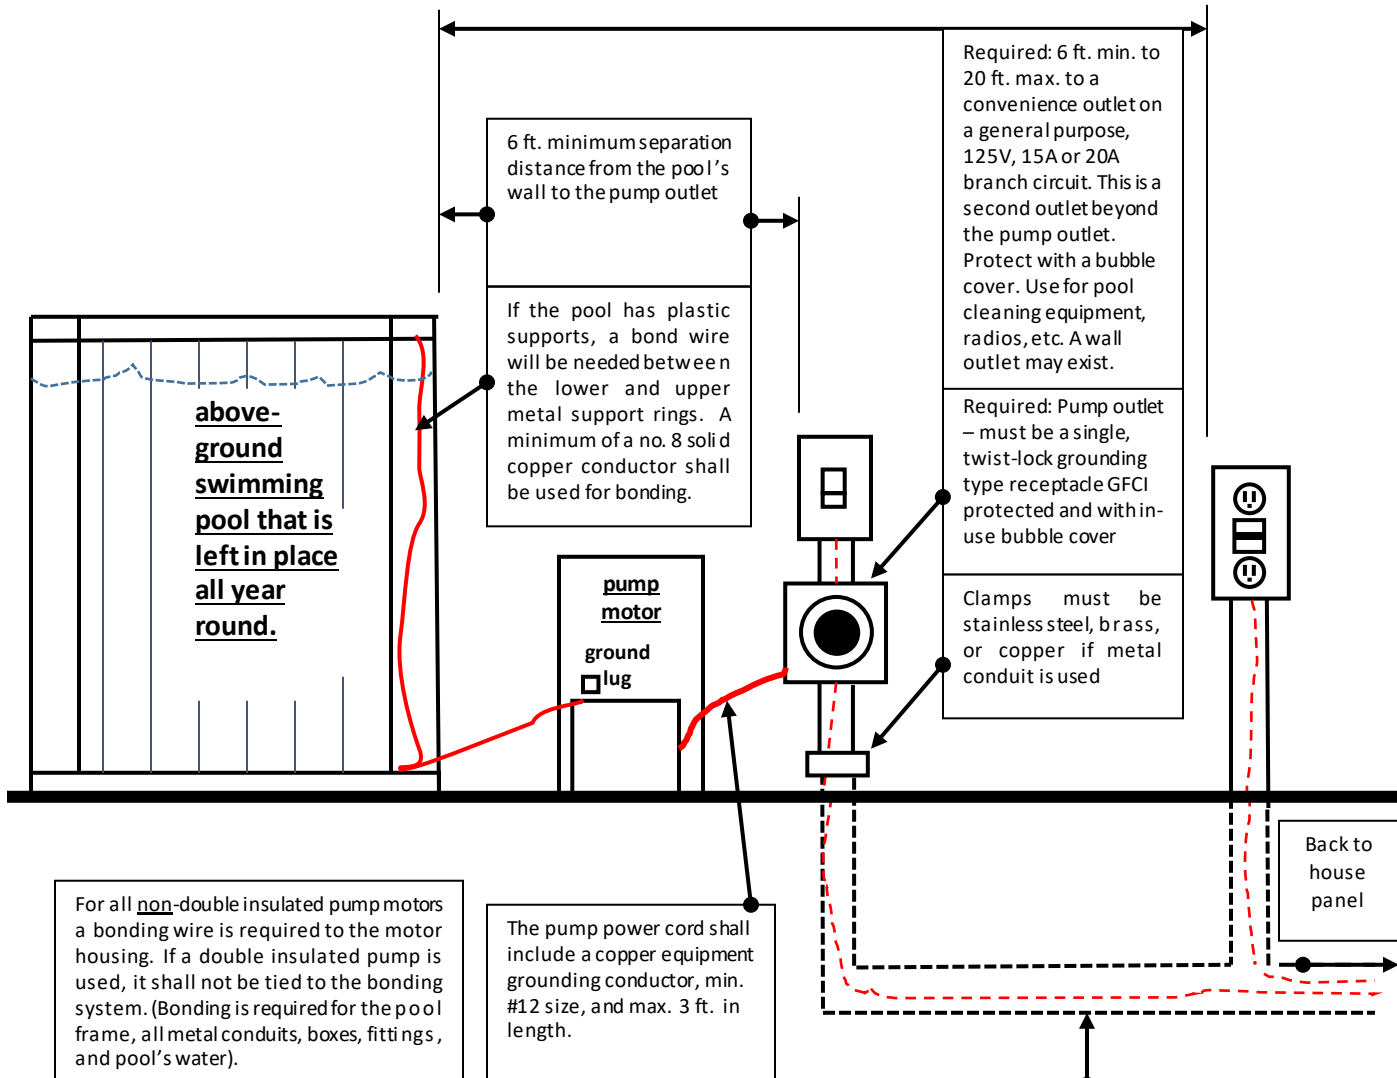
Required: 6 ft. min. to 20 ft. max. to a convenience outlet on a general purpose, 125V, 15A or 20A branch circuit. This is a second outlet beyond the pump outlet. Protect with a bubble cover. Use for pool cleaning equipment, radios, etc. A wall outlet may exist.

6 ft. minimum separation distance from the pool's wall to the pump outlet

If the pool has plastic supports, a bond wire will be needed between the lower and upper metal support rings. A minimum of a no. 8 solid copper conductor shall be used for bonding.

Required: Pump outlet – must be a single, twist-lock grounding type receptacle GFCI protected and with in-use bubble cover

Clamps must be stainless steel, brass, or copper if metal conduit is used

above-ground swimming pool that is left in place all year round.

pump motor

ground lug

Back to house panel

For all non-double insulated pump motors a bonding wire is required to the motor housing. If a double insulated pump is used, it shall not be tied to the bonding system. (Bonding is required for the pool frame, all metal conduits, boxes, fittings, and pool's water).

The pump power cord shall include a copper equipment grounding conductor, min. #12 size, and max. 3 ft. in length.